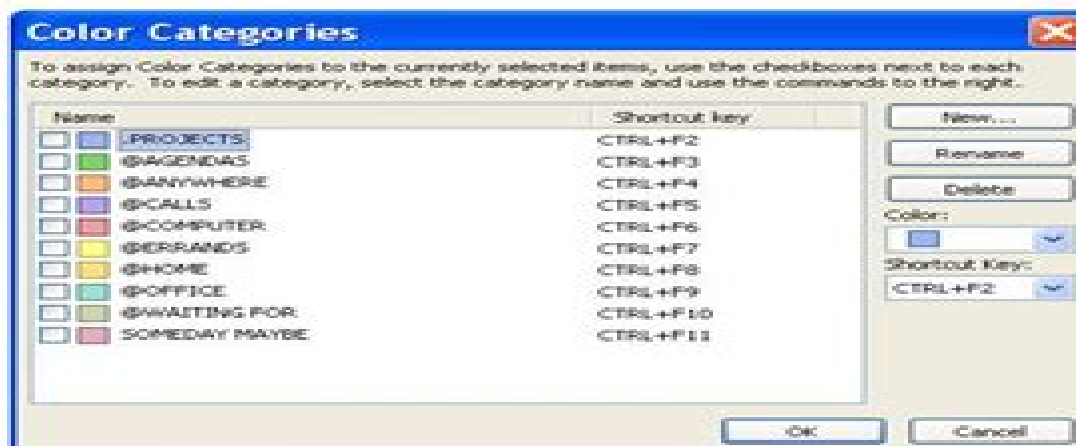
Color Categories

To assign Color Categories to the currently selected items, use the checkboxes next to each category. To edit a category, select the category name and use the commands to the right.

| Name | Shortcut key |
|---|---|
| .PROJECTS | CTRL+F2 |
| @AGENDAS | CTRL+F3 |
| @ANYWHERE | CTRL+F4 |
| @CALLS | CTRL+F5 |
| @COMPUTER | CTRL+F6 |
| @ERRANDS | CTRL+F7 |
| @HOME | CTRL+F8 |
| @OFFICE | CTRL+F9 |
| @WAITING FOR | CTRL+F10 |
| SOMEDAY MAYBE | CTRL+F11 |

New...

Rename

Delete

Color:

Shortcut Key:

CTRL+F2

OK

Cancel